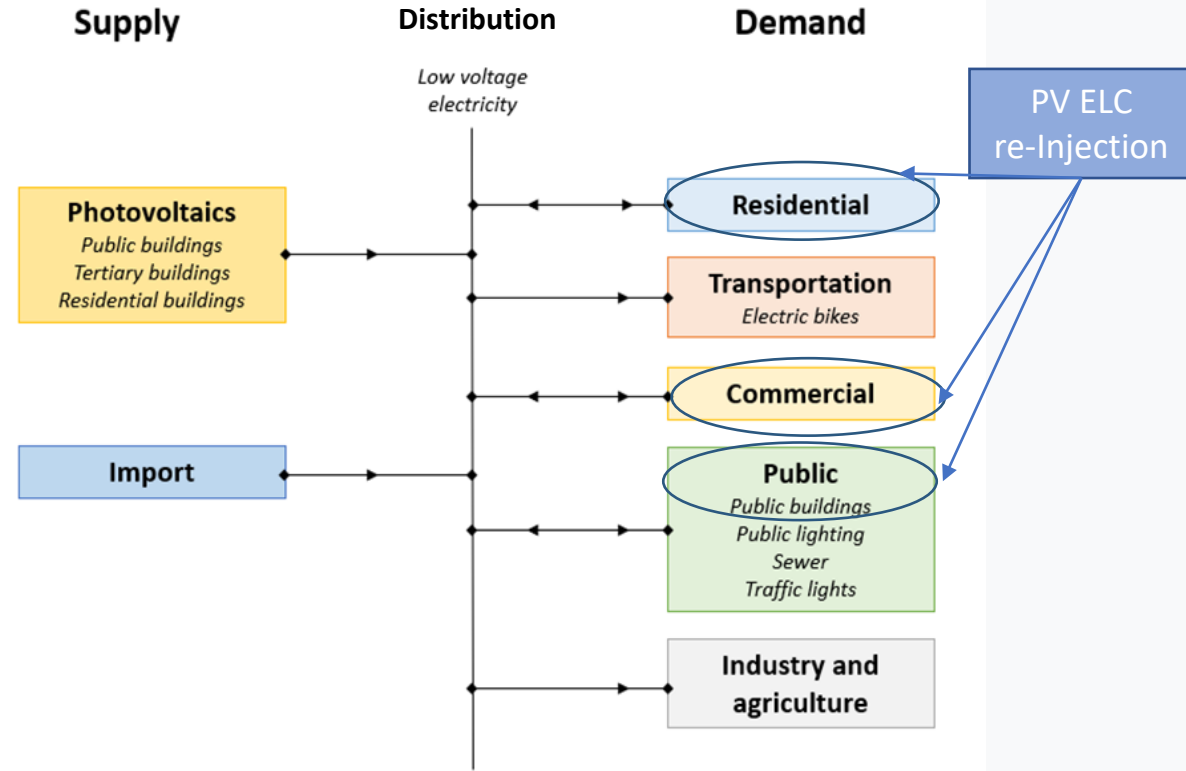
Supply

Distribution

Demand

Low voltage electricity

PV ELC re-Injection

Photovoltaics
Public buildings
Tertiary buildings
Residential buildings

Import

Residential

Transportation
Electric bikes

Commercial

Public
Public buildings
Public lighting
Sewer
Traffic lights

Industry and agriculture